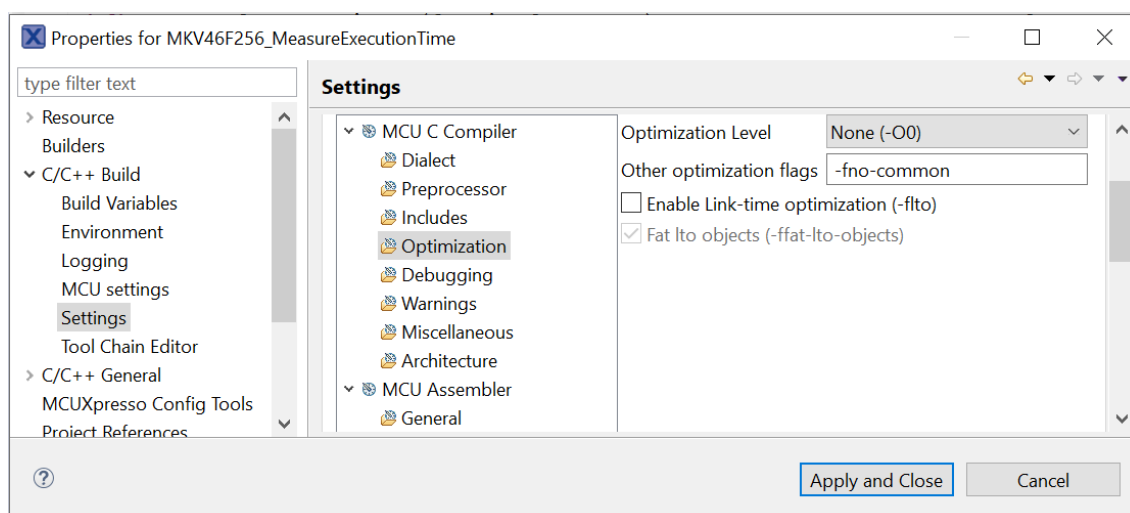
Properties for MKV46F256_MeasureExecutionTime

type filter text

> Resource
Builders
C/C++ Build
Build Variables
Environment
Logging
MCU settings
Settings
Tool Chain Editor
> C/C++ General
MCUXpresso Config Tools
Project References

Settings

MCU C Compiler
Dialect
Preprocessor
Includes
Optimization
Debugging
Warnings
Miscellaneous
Architecture
MCU Assembler
General

Optimization Level None (-O0)
Other optimization flags -fno-common
Enable Link-time optimization (-flto)
Fat lto objects (-ffat-lto-objects)

?
Apply and Close
Cancel